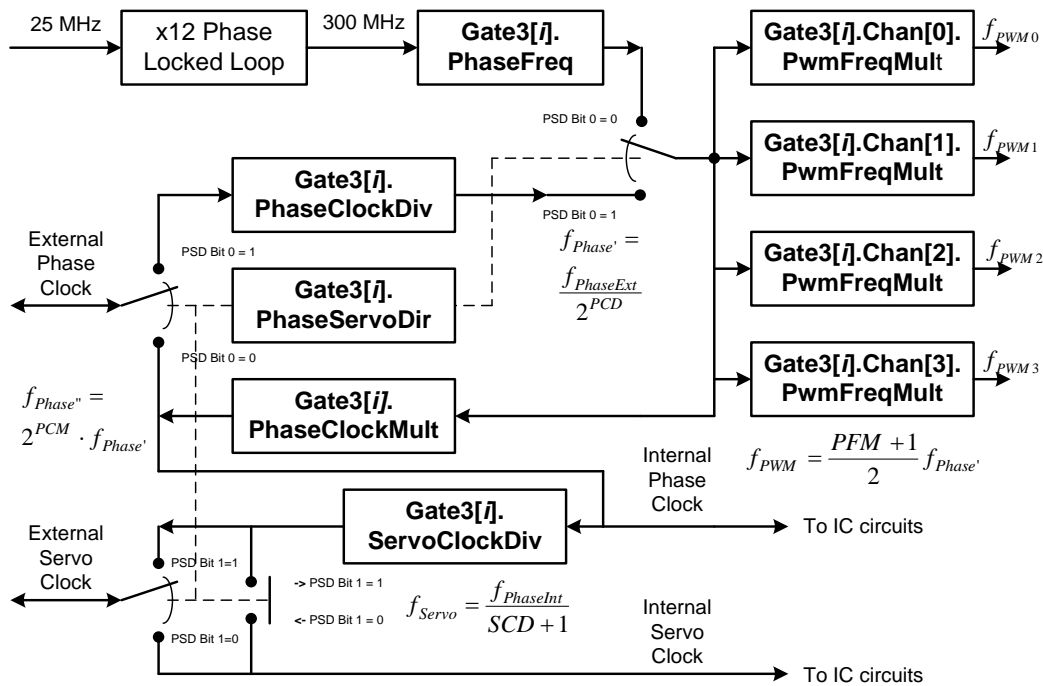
25 MHz

x12 Phase Locked Loop

300 MHz

Gate3[*i*]. PhaseFreq

Gate3[*i*].Chan[0]. PwmFreqMult

$f_{PWM0}$

PSD Bit 0 = 0

Gate3[*i*].Chan[1]. PwmFreqMult

$f_{PWM1}$

Gate3[*i*]. PhaseClockDiv

PSD Bit 0 = 1

$f_{Phase'} = \frac{f_{PhaseExt}}{2^{PCD}}$

External Phase Clock

PSD Bit 0 = 1

Gate3[*i*]. PhaseServoDir

Gate3[*i*].Chan[2]. PwmFreqMult

$f_{PWM2}$

PSD Bit 0 = 0

Gate3[*i*].Chan[3]. PwmFreqMult

$f_{PWM3}$

$f_{Phase''} = 2^{PCM} \cdot f_{Phase'}$

Gate3[*i*]. PhaseClockMult

$f_{PWM} = \frac{PFM+1}{2} f_{Phase'}$

Internal Phase Clock

External Servo Clock

Gate3[*i*]. ServoClockDiv

To IC circuits

PSD Bit 1=1

-> PSD Bit 1 = 1

<- PSD Bit 1 = 0

$f_{Servo} = \frac{f_{PhaseInt}}{SCD+1}$

Internal Servo Clock

PSD Bit 1=0

To IC circuits